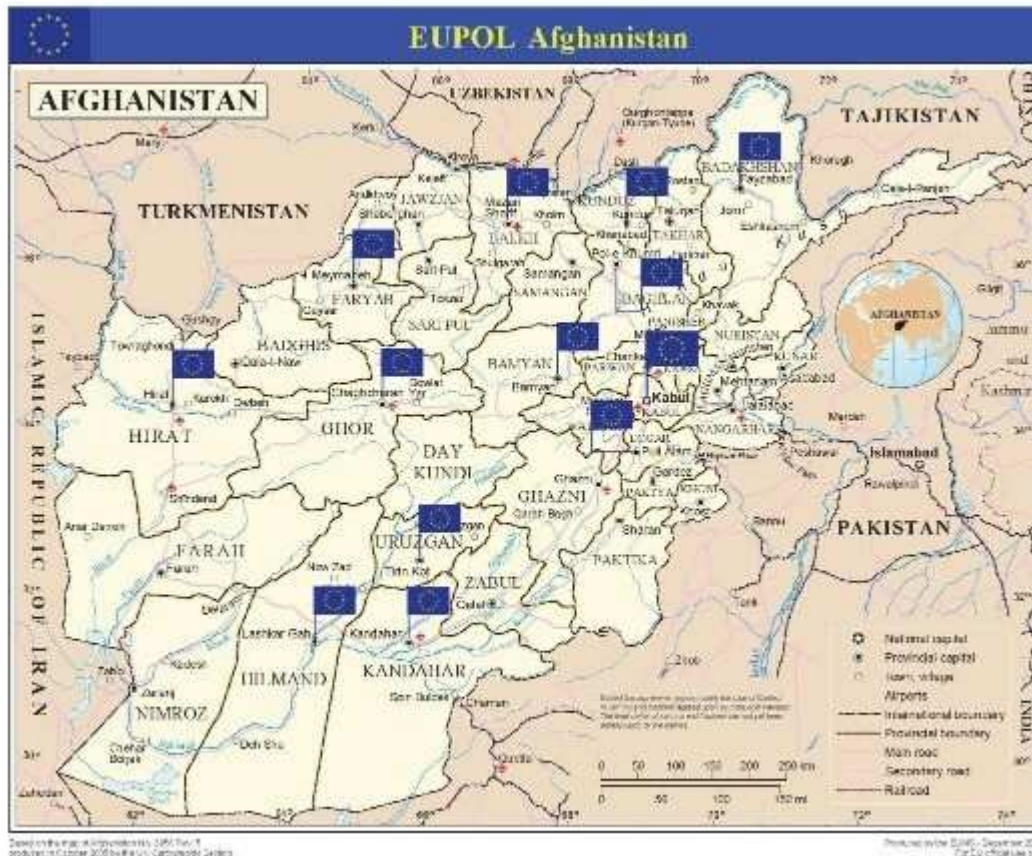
EUPOL Afghanistan

AFGHANISTAN

UZBEKISTAN

TAJIKISTAN

TURKMENISTAN

ISLAMIC REPUBLIC OF IRAN

PAKISTAN

INDIA

CHINA

Mary

Kerki

Termez

Qurghonteppa (Kurgan-Tyube)

Khorugh

Kunduz

Taloqan

Faizabad

BADAKHSHAN

Jorm

Eshkashem

Qala-i-Panjah

Andkhvoy

Shibirghan

JAWZJAN

Mazar-i-Sharif

Khulm

BALKH

KUNDUZ

TAKHAR

Samangan

SAMANGAN

Pol-e-Khomri

BAGHLAN

Sar-i-Pul

Meymaneh

FARYAB

SARI PUL

Qeysar

Towraghondi

BADGHIS

Qala-i-Naw

Herat

HIRAT

Shindand

GHOR

Chaghcharan

Bamyan

BAMYAN

PARWAN

Charikar

PANJSHIR

NURISTAN

KUNAR

Mehtarlam

Asadabad

LAGHMAN

Kabul

KABUL

Jalalabad

NANGARHAR

LOGAR

Pul-i-Alam

Gardez

PAKTYA

KHOST

Ghazni

GHAZNI

DAY KUNDI

Qarah Bagh

Sharan

PAKTIKA

URUZGAN

Tirin Kot

ZABUL

Qalat

FARAH

Farah

Delaram

Lashkar Gah

HILMAND

Kandahar

KANDAHAR

Spin Boldak

Chaman

NIMROZ

Zaranj

Zabol

Chahar Burjak

Deh Shu

Zahedan

Quetta

Peshawar

Islamabad

Rawalpindi

Mardan

Gilgit

Jammu and Kashmir

Islam Qala

Taybad

Ghazni

AFGHANISTAN

National capital

Provincial capital

Town, village

Airports

International boundary

Provincial boundary

Main road

Secondary road

Railroad

0 50 100 150 200 250 km

0 50 100 150 mi

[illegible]

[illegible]